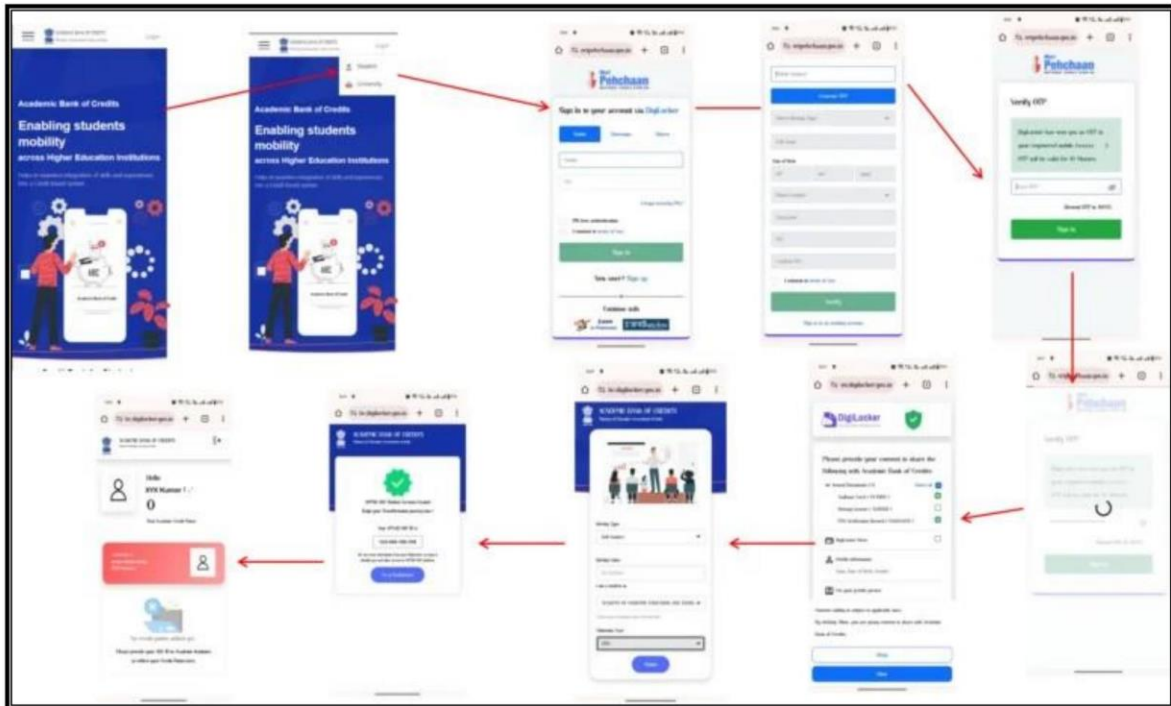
Academic Bank of Credits
Enabling students mobility
across Higher Education Institutions

Academic Bank of Credits
Enabling students mobility
across Higher Education Institutions

Student
University

Pehchaan
Sign in to your account via DigiLocker
Sign In
New user? Sign up

Verify OTP
Sign In

Pehchaan
Verify OTP

DigiLocker
Please provide your consent to share the following with Academic Bank of Credits:

ACADEMIC BANK OF CREDITS

Hello
XYZ Kumar
0